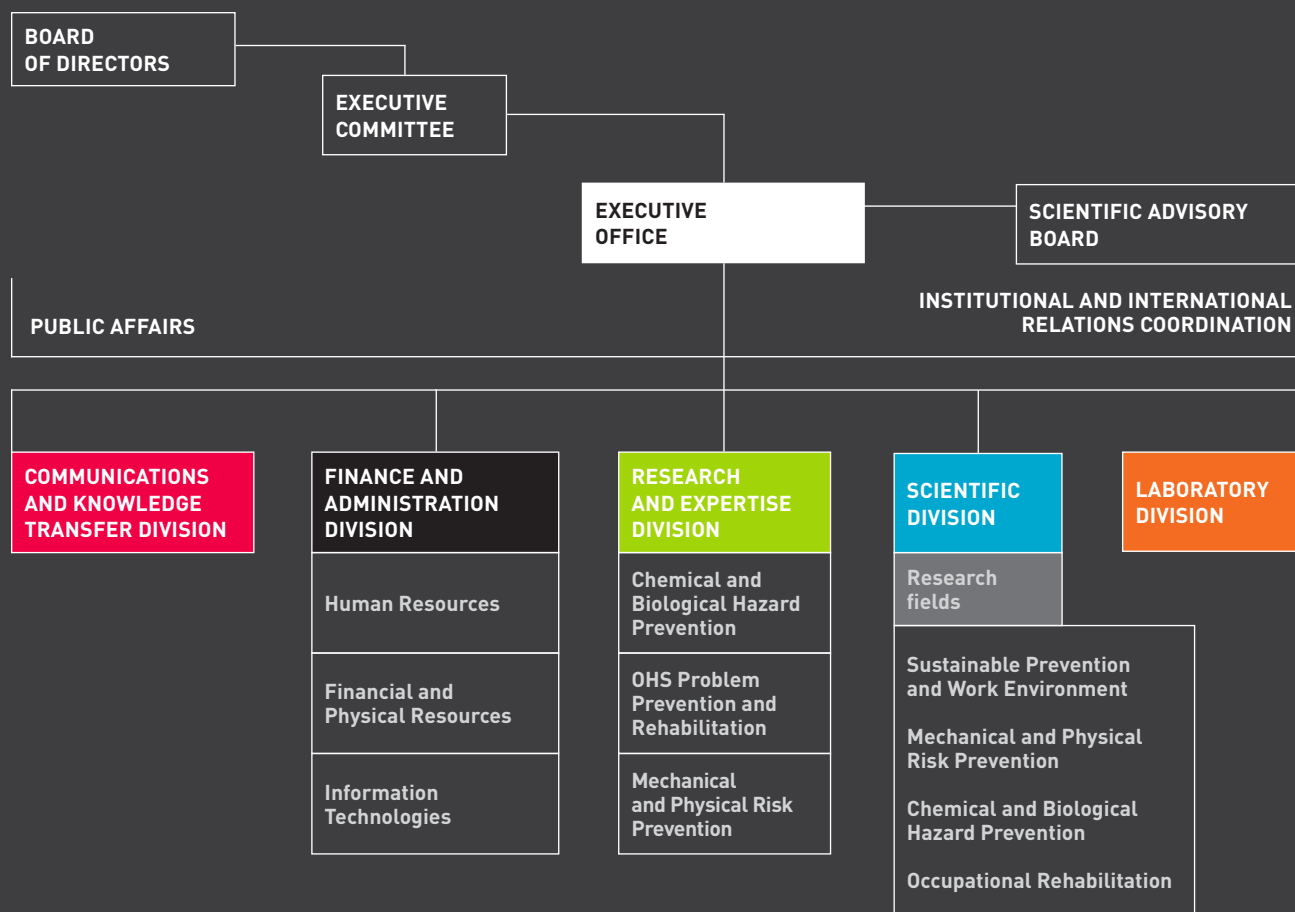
BOARD OF DIRECTORS

EXECUTIVE COMMITTEE

EXECUTIVE OFFICE

SCIENTIFIC ADVISORY BOARD

PUBLIC AFFAIRS

INSTITUTIONAL AND INTERNATIONAL RELATIONS COORDINATION

COMMUNICATIONS AND KNOWLEDGE TRANSFER DIVISION

FINANCE AND ADMINISTRATION DIVISION

Human Resources

Financial and Physical Resources

Information Technologies

RESEARCH AND EXPERTISE DIVISION

Chemical and Biological Hazard Prevention

OHS Problem Prevention and Rehabilitation

Mechanical and Physical Risk Prevention

SCIENTIFIC DIVISION

Research fields

Sustainable Prevention and Work Environment

Mechanical and Physical Risk Prevention

Chemical and Biological Hazard Prevention

Occupational Rehabilitation

LABORATORY DIVISION